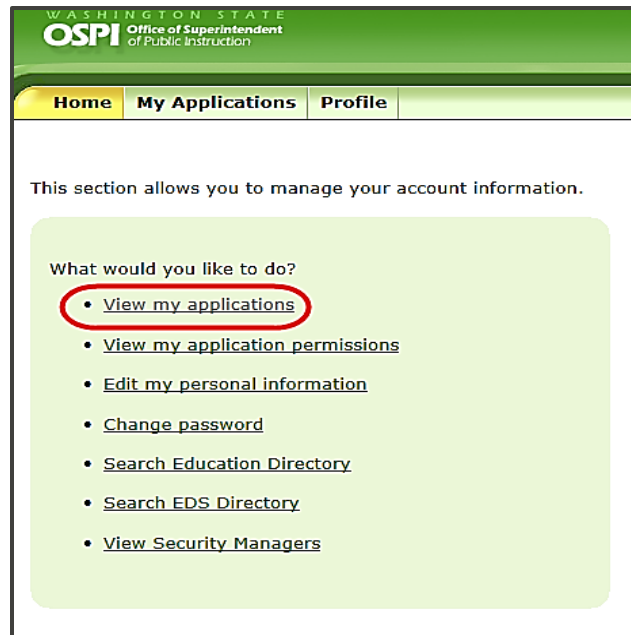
WASHINGTON STATE
OSPI Office of Superintendent of Public Instruction

Home | My Applications | Profile

This section allows you to manage your account information.

What would you like to do?

- View my applications
- View my application permissions
- Edit my personal information
- Change password
- Search Education Directory
- Search EDS Directory
- View Security Managers